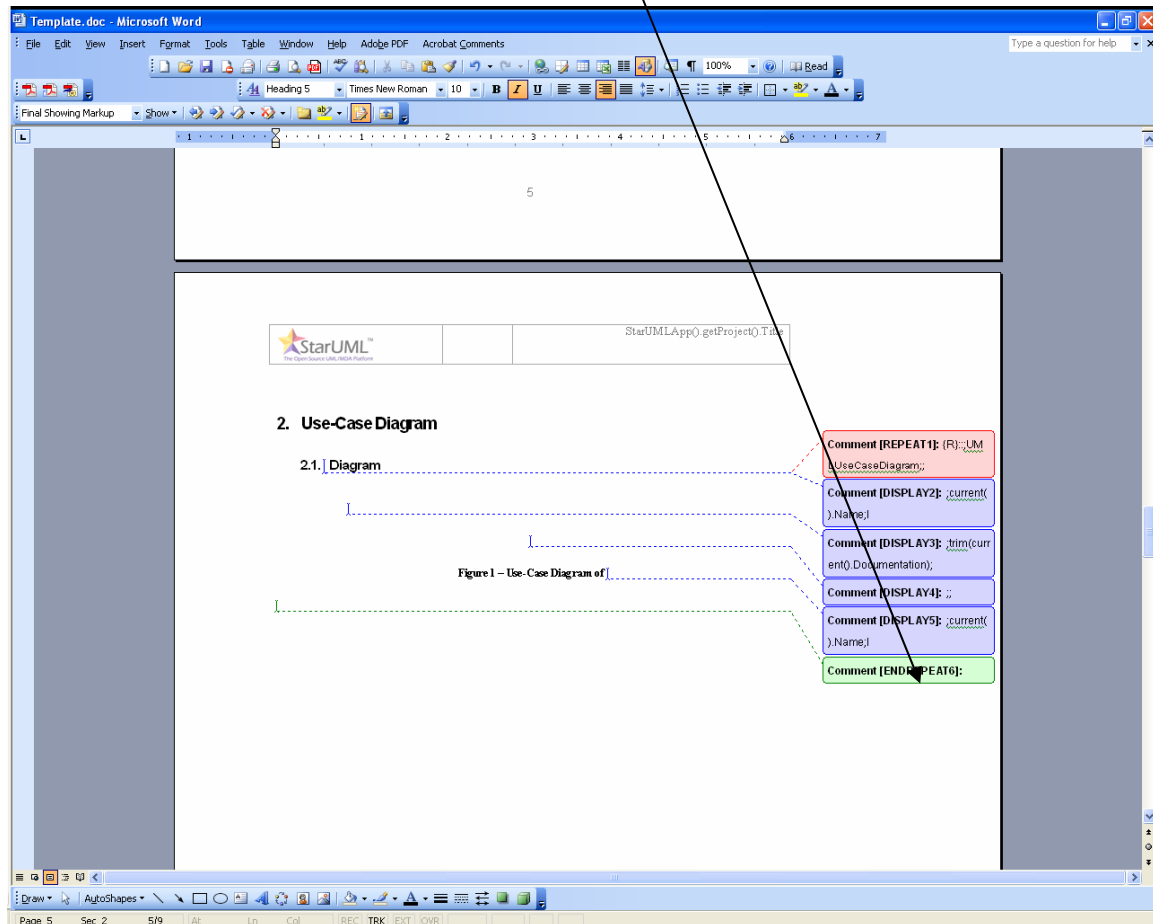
Template.doc - Microsoft Word

File Edit View Insert Format Tools Table Window Help Adobe PDF Acrobat Comments

Type a question for help

100% Read

Heading 5 Times New Roman 10 B I U

Final Showing Markup Show

5

StarUML
The Open Source UML/MDA Platform

StarUMLApp().getProject().Title

2. Use-Case Diagram

2.1. Diagram

Figure 1 – Use-Case Diagram of

Comment [REPEAT1]: {R}::;UMLUseCaseDiagram;;

Comment [DISPLAY2]: ;current().Name;I

Comment [DISPLAY3]: ;trim(current().Documentation);

Comment [DISPLAY4]: ;;

Comment [DISPLAY5]: ;current().Name;I

Comment [ENDREPEAT6]:

Draw AutoShapes

Page 5 Sec 2 5/9 At Ln Col REC TRK EXT OVR